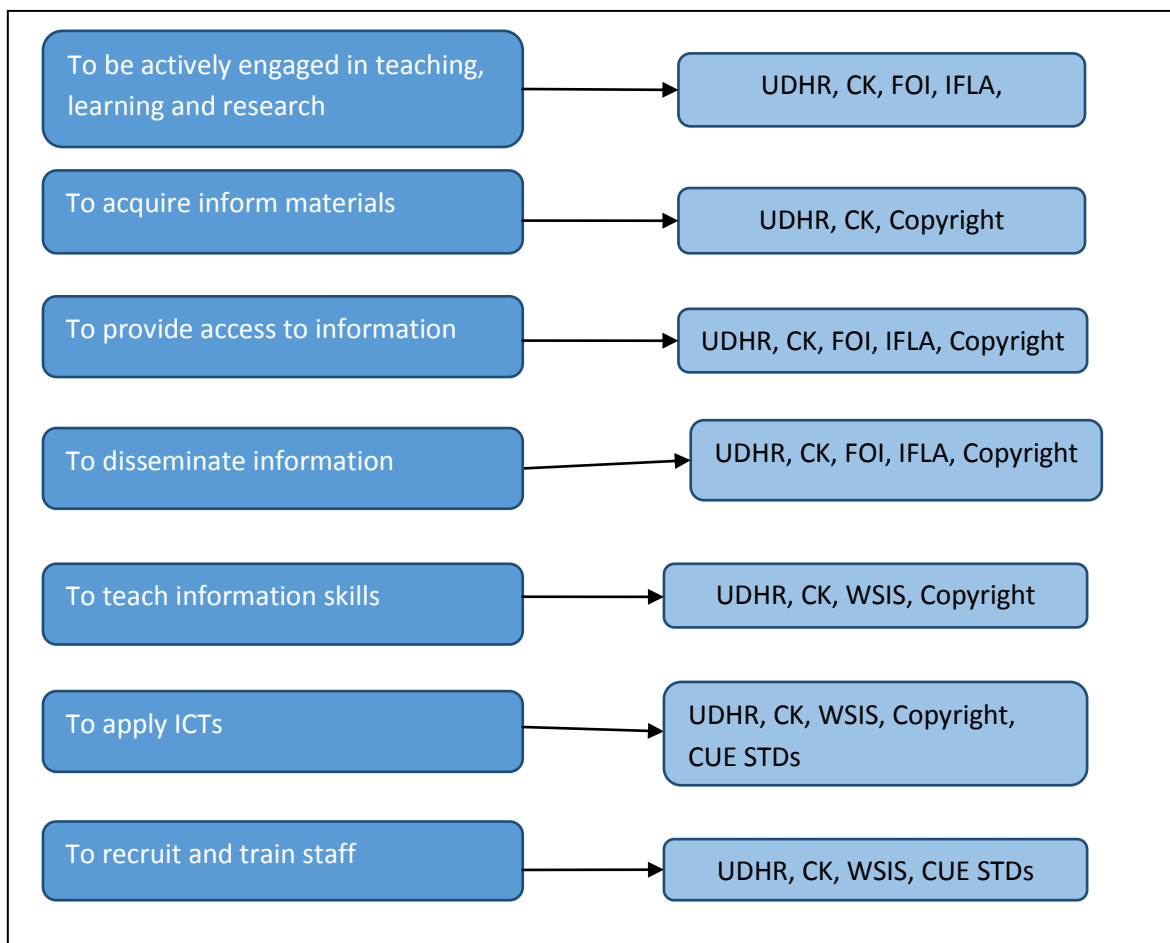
To be actively engaged in teaching, learning and research

UDHR, CK, FOI, IFLA,

To acquire inform materials

UDHR, CK, Copyright

To provide access to information

UDHR, CK, FOI, IFLA, Copyright

To disseminate information

UDHR, CK, FOI, IFLA, Copyright

To teach information skills

UDHR, CK, WSIS, Copyright

To apply ICTs

UDHR, CK, WSIS, Copyright, CUE STDs

To recruit and train staff

UDHR, CK, WSIS, CUE STDs